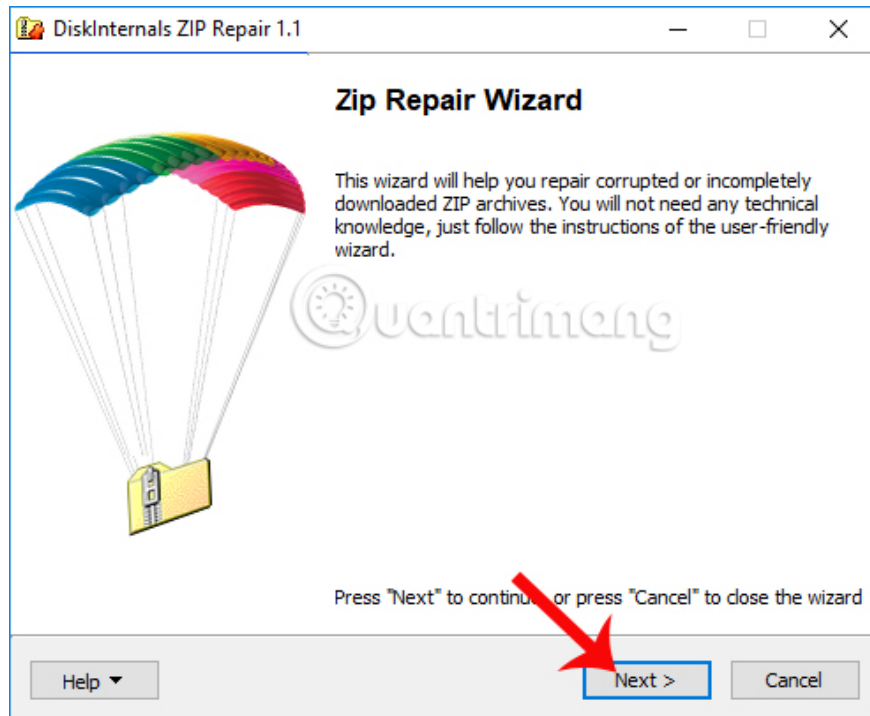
DiskInternals ZIP Repair 1.1

Zip Repair Wizard

This wizard will help you repair corrupted or incompletely downloaded ZIP archives. You will not need any technical knowledge, just follow the instructions of the user-friendly wizard.

Quantrimang

Press "Next" to continu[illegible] or press "Cancel" to close the wizard

Help ▾

Next >

Cancel